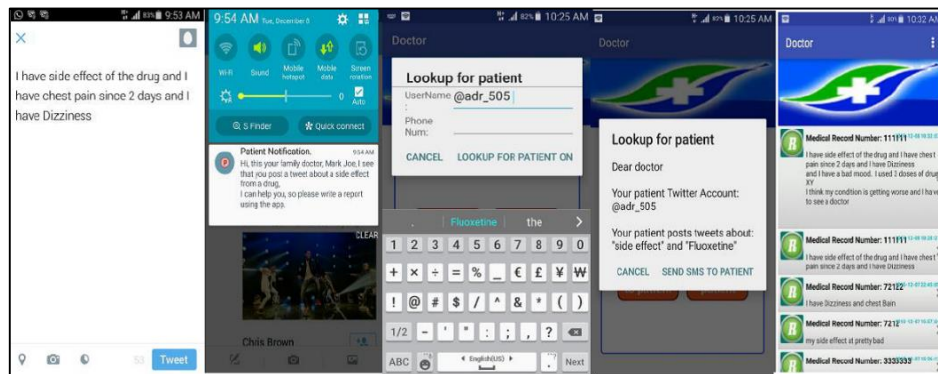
83% 9:53 AM

×

I have side effect of the drug and I have chest pain since 2 days and I have Dizziness

53 Tweet

9:54 AM Tue, December 8

Wi-Fi Sound Mobile hotspot Mobile data Screen rotation

0 Auto

S Finder Quick connect

Patient Notification. 9:54 AM
Hi, this your family doctor, Mark Joe, I see that you post a tweet about a side effect from a drug,
I can help you, so please write a report using the app.

CLEAR

Chris Brown

82% 10:25 AM

Doctor

Lookup for patient

UserName : @adr_505

Phone Num:

CANCEL LOOKUP FOR PATIENT ON

Fluoxetine the

1 2 3 4 5 6 7 8 9 0
+ × ÷ = % _ € £ ¥ ₩
! @ # $ / ^ & * ( )
1/2 - ' " : ; , ?
ABC English(US) Next

10:25 AM

Doctor

Lookup for patient

Dear doctor

Your patient Twitter Account: @adr_505

Your patient posts tweets about: "side effect" and "Fluoxetine"

CANCEL SEND SMS TO PATIENT

10:32 AM

Doctor

Medical Record Number: 111111
I have side effect of the drug and I have chest pain since 2 days and I have Dizziness
and I have a bad mood. I used 3 doses of drug XY
I think my condition is getting worse and I have to see a doctor

Medical Record Number: 111111
I have side effect of the drug and I have chest pain since 2 days and I have Dizziness

Medical Record Number: 72122
I have Dizziness and chest Bain

Medical Record Number: 7212
my side effect at pretty bad

Medical Record Number: 3333333